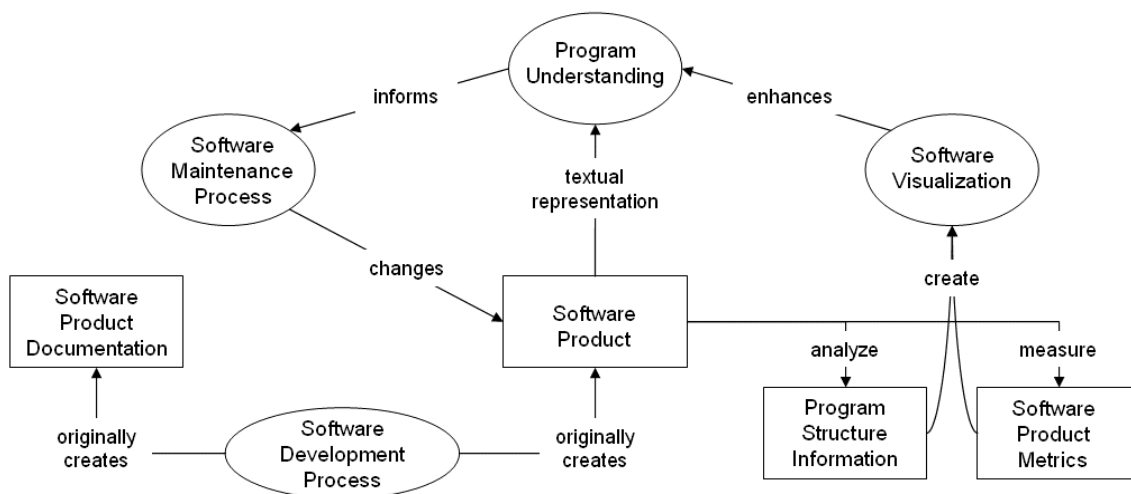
Program Understanding

informs

enhances

Software Maintenance Process

textual representation

Software Visualization

changes

create

Software Product Documentation

Software Product

analyze

measure

Program Structure Information

Software Product Metrics

originally creates

Software Development Process

originally creates